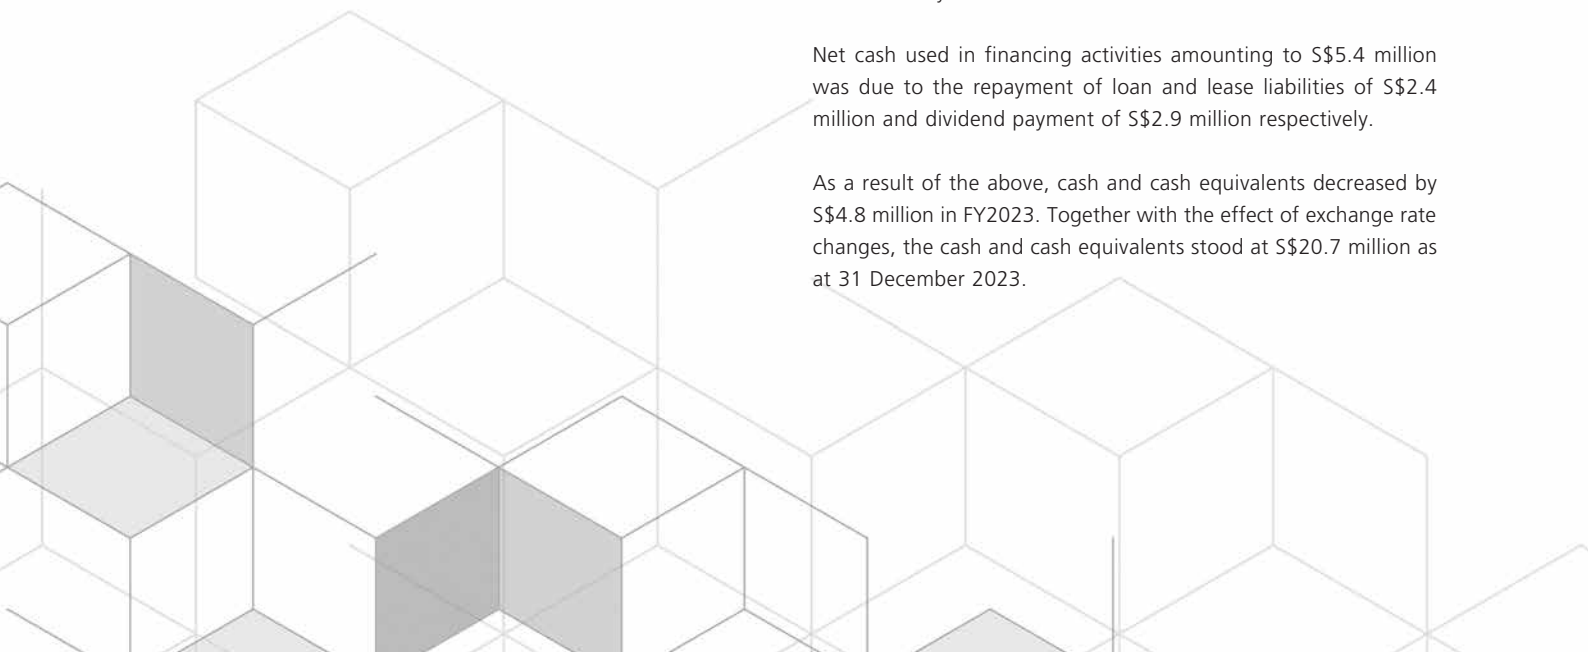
Net cash used in financing activities amounting to S$5.4 million was due to the repayment of loan and lease liabilities of S$2.4 million and dividend payment of S$2.9 million respectively.

As a result of the above, cash and cash equivalents decreased by S$4.8 million in FY2023. Together with the effect of exchange rate changes, the cash and cash equivalents stood at S$20.7 million as at 31 December 2023.